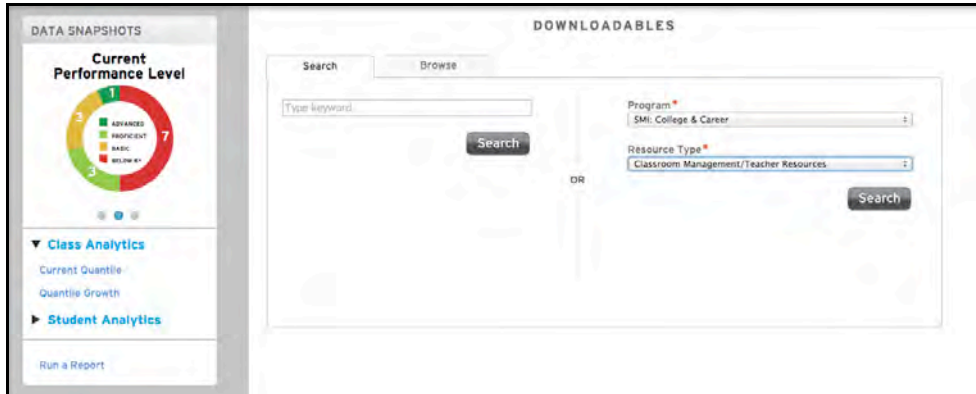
DATA SNAPSHOTS

Current Performance Level

1
3
3
7

ADVANCED
PROFICIENT
BASIC
BELOW BASIC

▼ Class Analytics

Current Quantile

Quantile Growth

▶ Student Analytics

Run a Report

DOWNLOADABLES

Search

Browse

Type keyword...

Search

OR

Program*

SMI: College & Career

Resource Type*

Classroom Management/Teacher Resources

Search